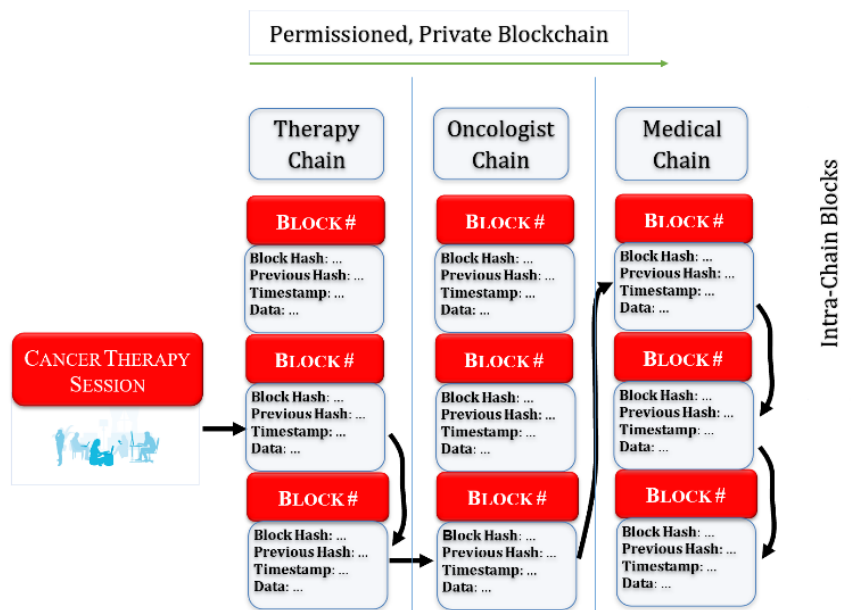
Permissioned, Private Blockchain

Therapy Chain

Oncologist Chain

Medical Chain

Intra-Chain Blocks

CANCER THERAPY SESSION

BLOCK #
Block Hash: ...
Previous Hash: ...
Timestamp: ...
Data: ...

BLOCK #
Block Hash: ...
Previous Hash: ...
Timestamp: ...
Data: ...

BLOCK #
Block Hash: ...
Previous Hash: ...
Timestamp: ...
Data: ...

BLOCK #
Block Hash: ...
Previous Hash: ...
Timestamp: ...
Data: ...

BLOCK #
Block Hash: ...
Previous Hash: ...
Timestamp: ...
Data: ...

BLOCK #
Block Hash: ...
Previous Hash: ...
Timestamp: ...
Data: ...

BLOCK #
Block Hash: ...
Previous Hash: ...
Timestamp: ...
Data: ...

BLOCK #
Block Hash: ...
Previous Hash: ...
Timestamp: ...
Data: ...

BLOCK #
Block Hash: ...
Previous Hash: ...
Timestamp: ...
Data: ...